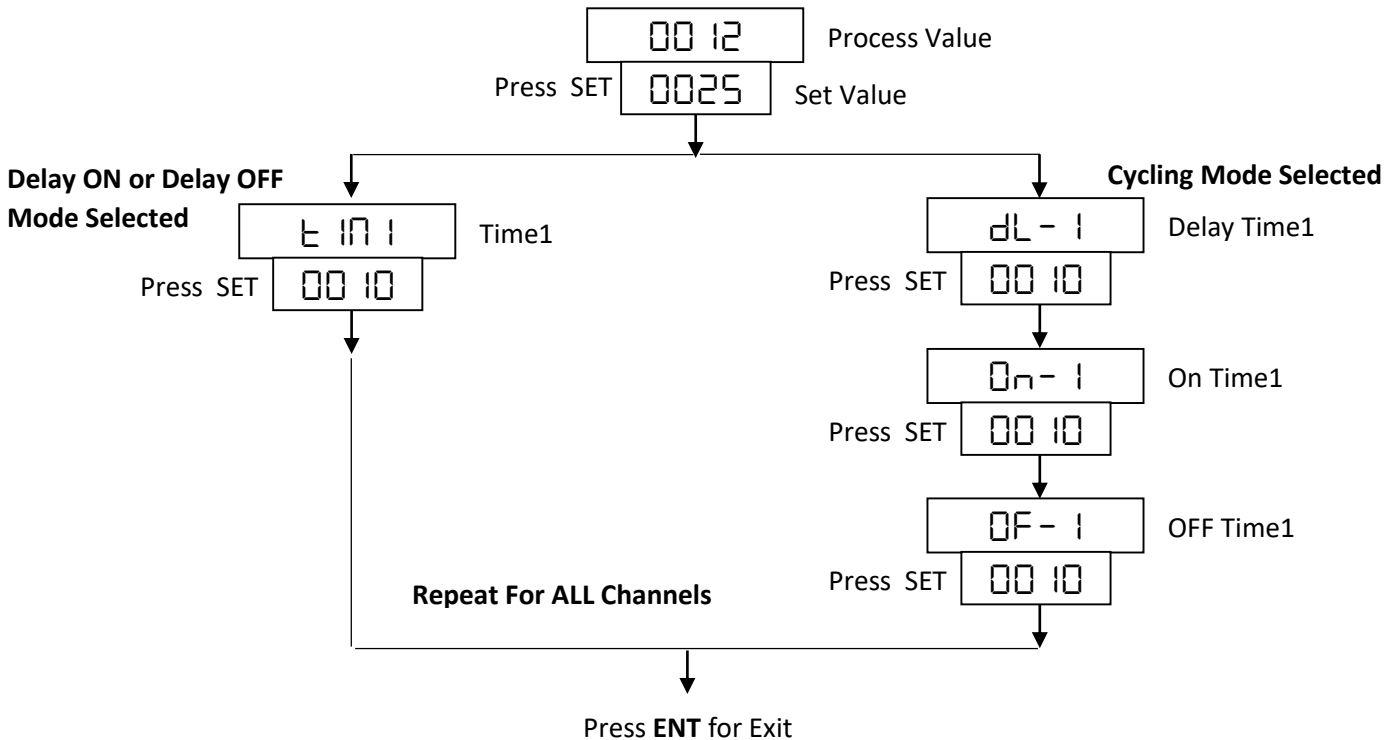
0012
Process Value
Press SET
0025
Set Value

Delay ON or Delay OFF Mode Selected
tIN1
Time1
Press SET
0010

Cycling Mode Selected
dL-1
Delay Time1
Press SET
0010
On-1
On Time1
Press SET
0010
OF-1
OFF Time1
Press SET
0010

Repeat For ALL Channels

Press ENT for Exit